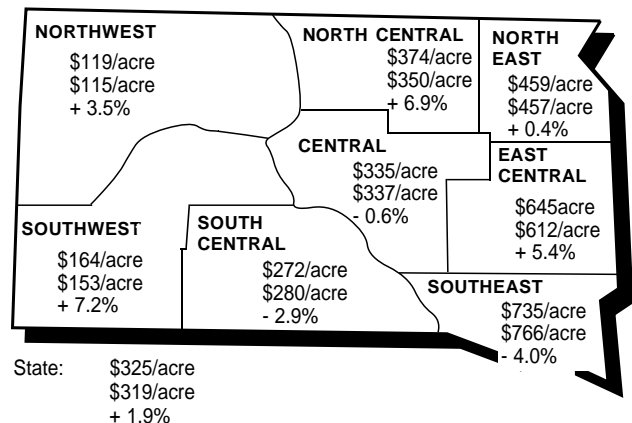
NORTHWEST
$119/acre
$115/acre
+ 3.5%

NORTH CENTRAL
$374/acre
$350/acre
+ 6.9%

NORTH EAST
$459/acre
$457/acre
+ 0.4%

CENTRAL
$335/acre
$337/acre
- 0.6%

EAST CENTRAL
$645acre
$612/acre
+ 5.4%

SOUTHWEST
$164/acre
$153/acre
+ 7.2%

SOUTH CENTRAL
$272/acre
$280/acre
- 2.9%

SOUTHEAST
$735/acre
$766/acre
- 4.0%

State: $325/acre
$319/acre
+ 1.9%